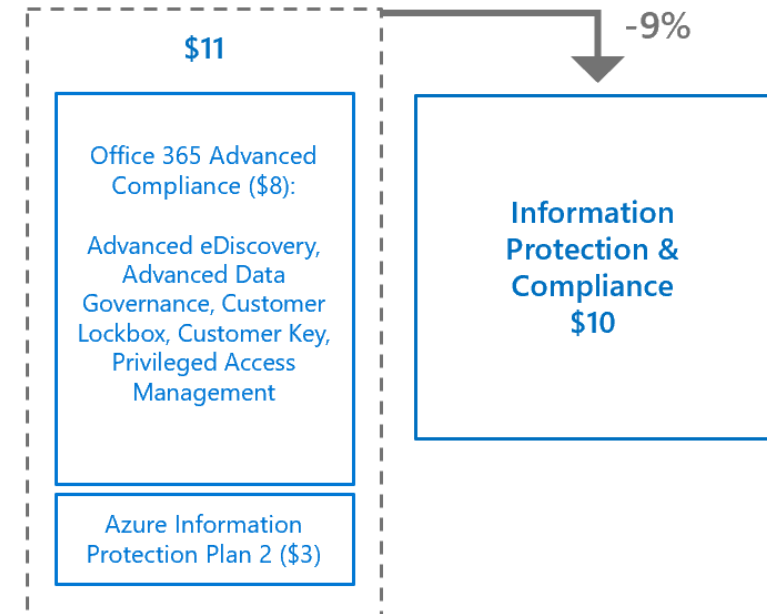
$11

-9%

Office 365 Advanced Compliance ($8):

Advanced eDiscovery, Advanced Data Governance, Customer Lockbox, Customer Key, Privileged Access Management

Azure Information Protection Plan 2 ($3)

Information Protection & Compliance $10